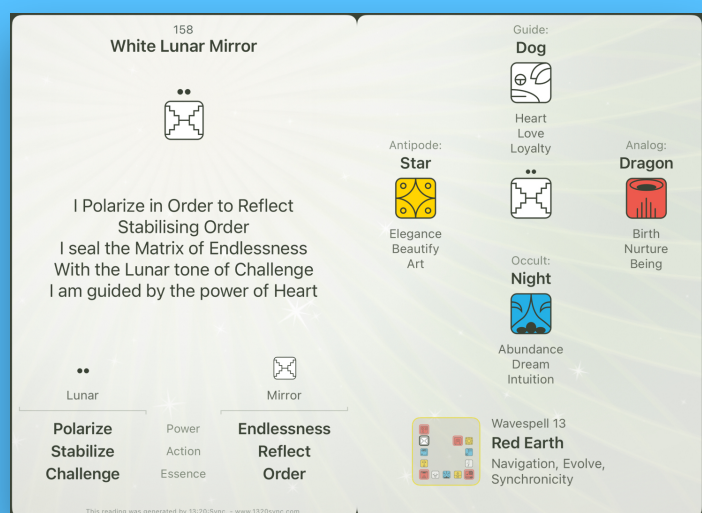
158
White Lunar Mirror

I Polarize in Order to Reflect
Stabilising Order
I seal the Matrix of Endlessness
With the Lunar tone of Challenge
I am guided by the power of Heart

Lunar

Mirror

| Lunar | | Mirror |
|---|---|---|
| Polarize | Power | Endlessness |
| Stabilize | Action | Reflect |
| Challenge | Essence | Order |

This reading was generated by 13:20:Sync - www.1320sync.com

Guide:
Dog
Heart
Love
Loyalty

Antipode:
Star
Elegance
Beautify
Art

Analog:
Dragon
Birth
Nurture
Being

Occult:
Night
Abundance
Dream
Intuition

Wavespell 13
Red Earth
Navigation, Evolve, Synchronicity